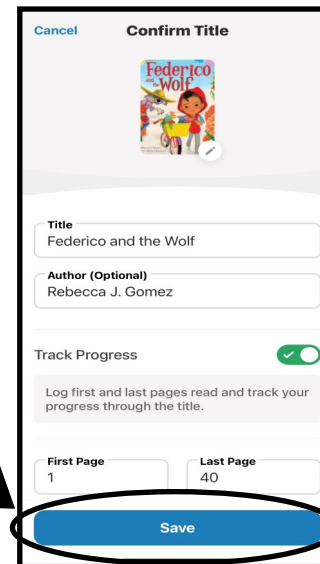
Cancel Confirm Title

Federico and the Wolf

Title
Federico and the Wolf

Author (Optional)
Rebecca J. Gomez

Track Progress

Log first and last pages read and track your progress through the title.

First Page
1

Last Page
40

Save